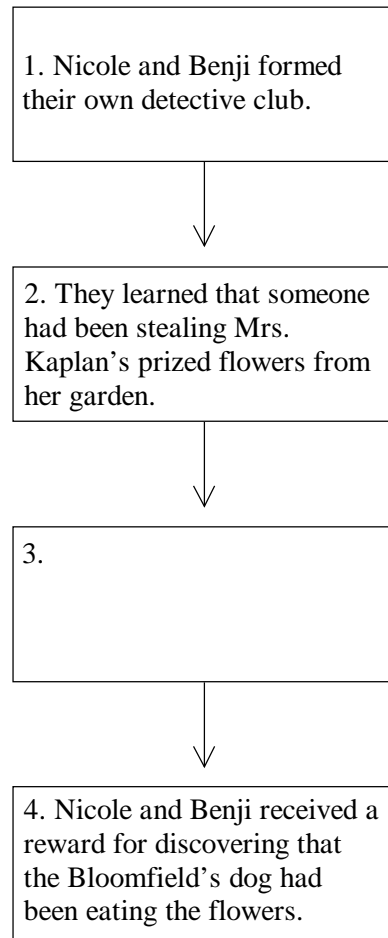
1. Nicole and Benji formed their own detective club.

2. They learned that someone had been stealing Mrs. Kaplan’s prized flowers from her garden.

3.

4. Nicole and Benji received a reward for discovering that the Bloomfield’s dog had been eating the flowers.